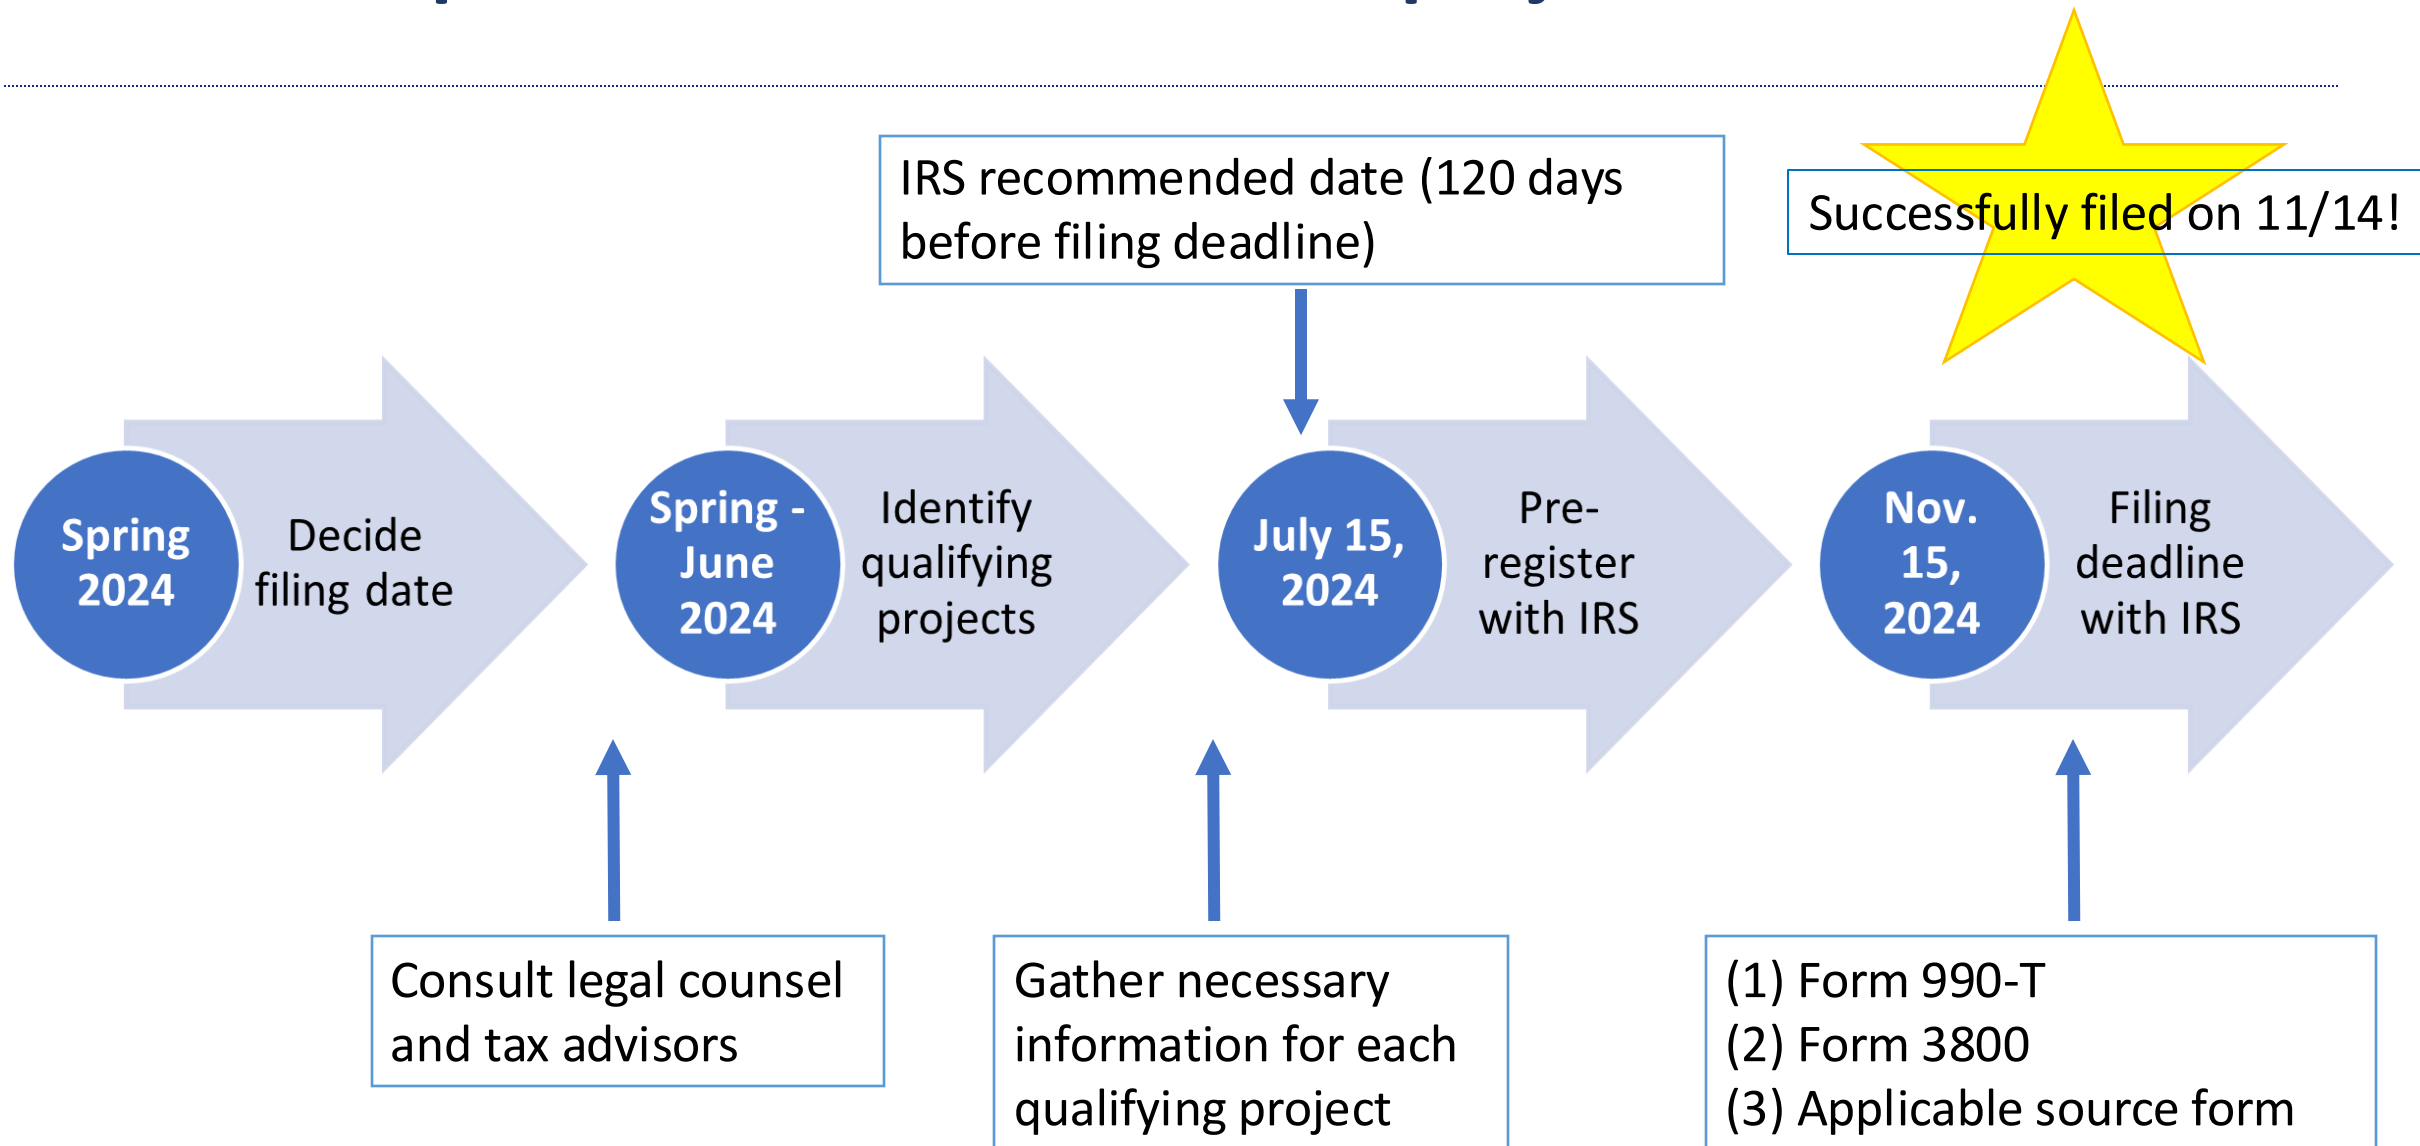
IRS recommended date (120 days before filing deadline)

Successfully filed on 11/14!

Spring 2024

Decide filing date

Spring - June 2024

Identify qualifying projects

July 15, 2024

Pre-register with IRS

Nov. 15, 2024

Filing deadline with IRS

Consult legal counsel and tax advisors

Gather necessary information for each qualifying project

(1) Form 990-T
(2) Form 3800
(3) Applicable source form